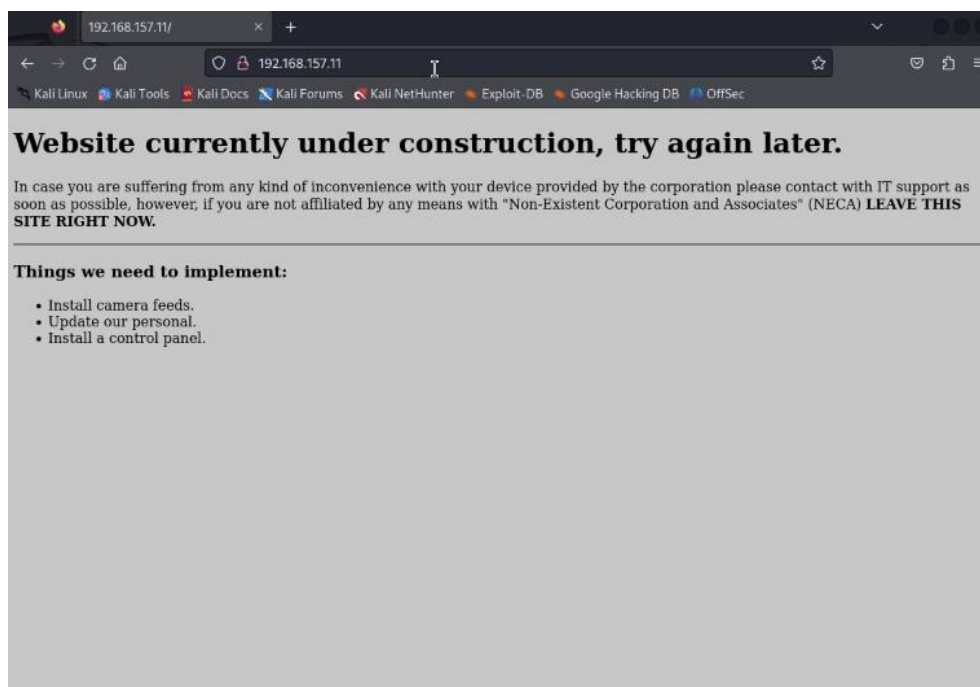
192.168.157.11/ × +

192.168.157.11

Kali Linux Kali Tools Kali Docs Kali Forums Kali NetHunter Exploit-DB Google Hacking DB OffSec

# Website currently under construction, try again later.

In case you are suffering from any kind of inconvenience with your device provided by the corporation please contact with IT support as soon as possible, however, if you are not affiliated by any means with "Non-Existent Corporation and Associates" (NECA) **LEAVE THIS SITE RIGHT NOW.**

**Things we need to implement:**

- Install camera feeds.
- Update our personal.
- Install a control panel.